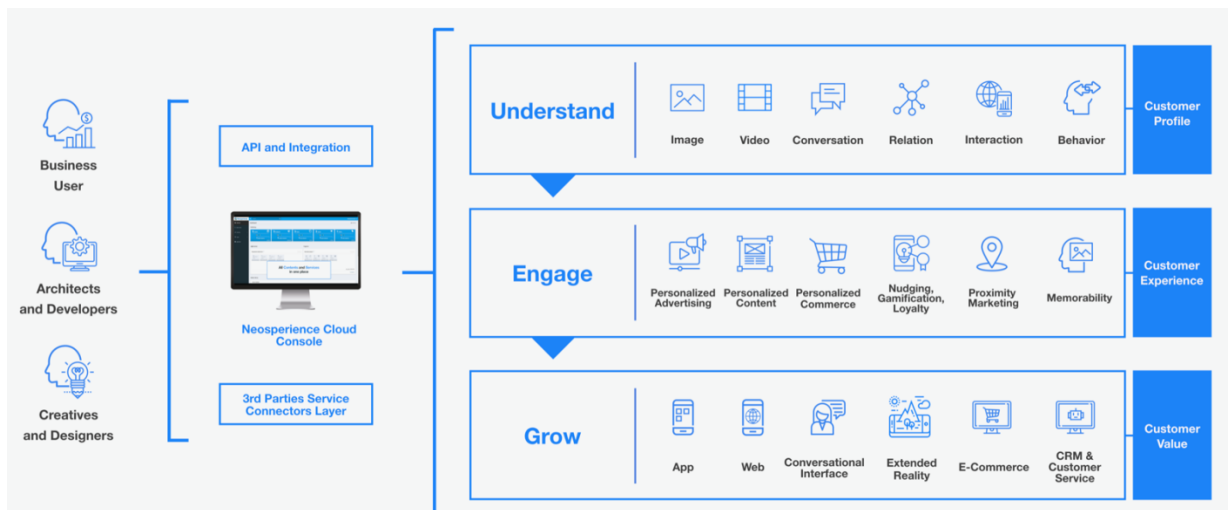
Business User

Architects and Developers

Creatives and Designers

API and Integration

All Contents and Services in one place

Neosperience Cloud Console

3rd Parties Service Connectors Layer

Understand

Image

Video

Conversation

Relation

Interaction

Behavior

Customer Profile

Engage

Personalized Advertising

Personalized Content

Personalized Commerce

Nudging, Gamification, Loyalty

Proximity Marketing

Memorability

Customer Experience

Grow

App

Web

Conversational Interface

Extended Reality

E-Commerce

CRM & Customer Service

Customer Value